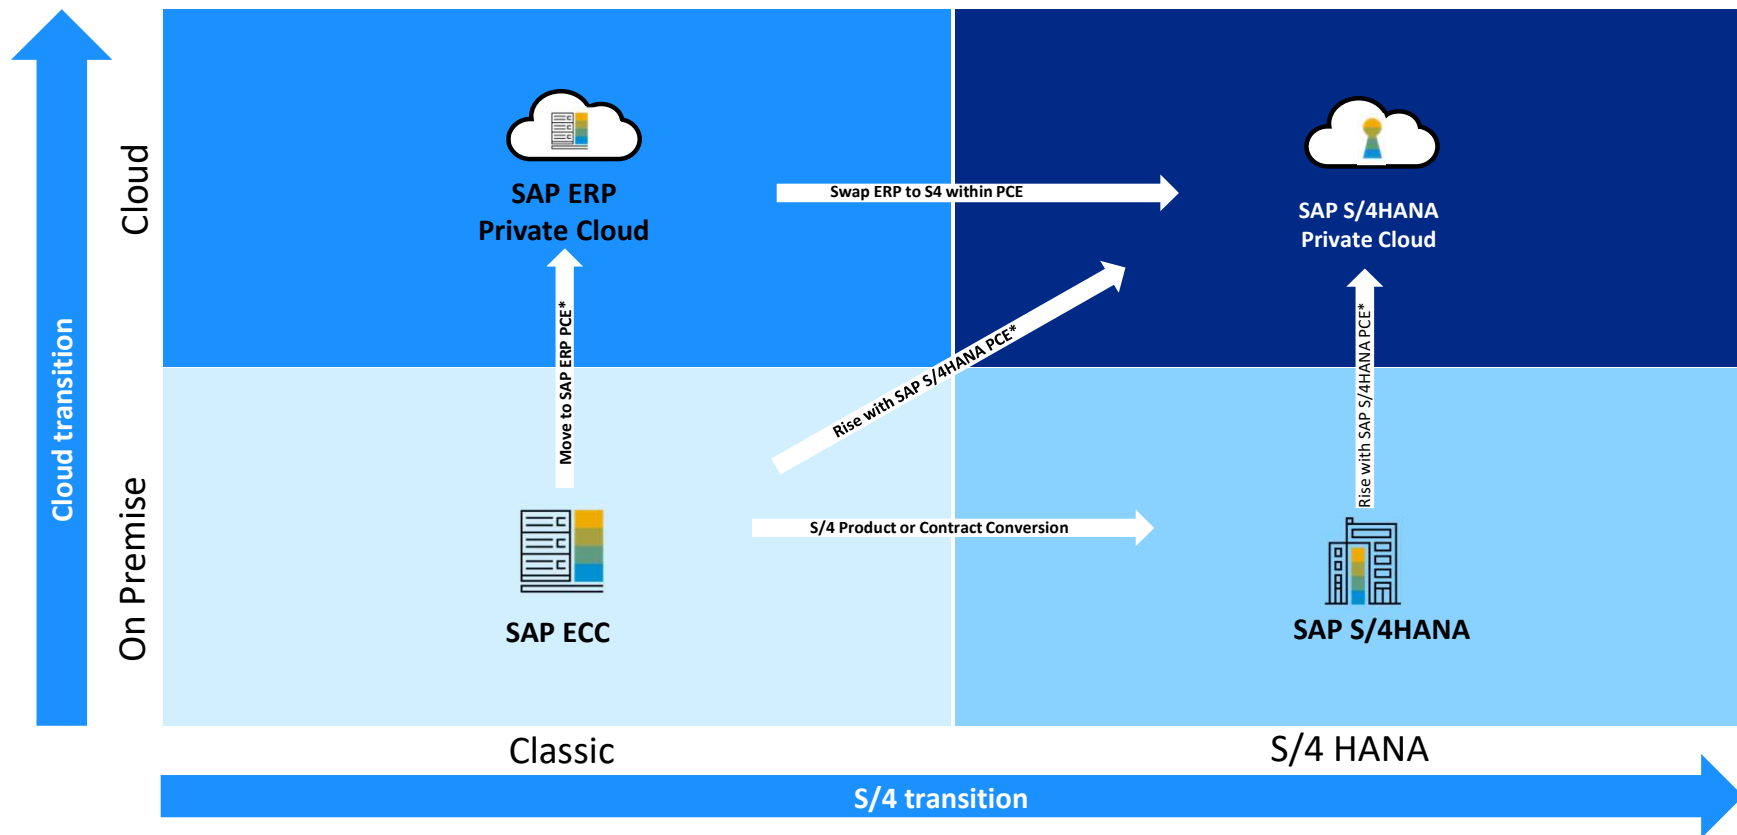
Cloud transition

Cloud

On Premise

SAP ERP
Private Cloud

Swap ERP to S4 within PCE

SAP S/4HANA
Private Cloud

Move to SAP ERP PCE*

Rise with SAP S/4HANA PCE*

Rise with SAP S/4HANA PCE*

S/4 Product or Contract Conversion

SAP ECC

SAP S/4HANA

Classic

S/4 HANA

S/4 transition